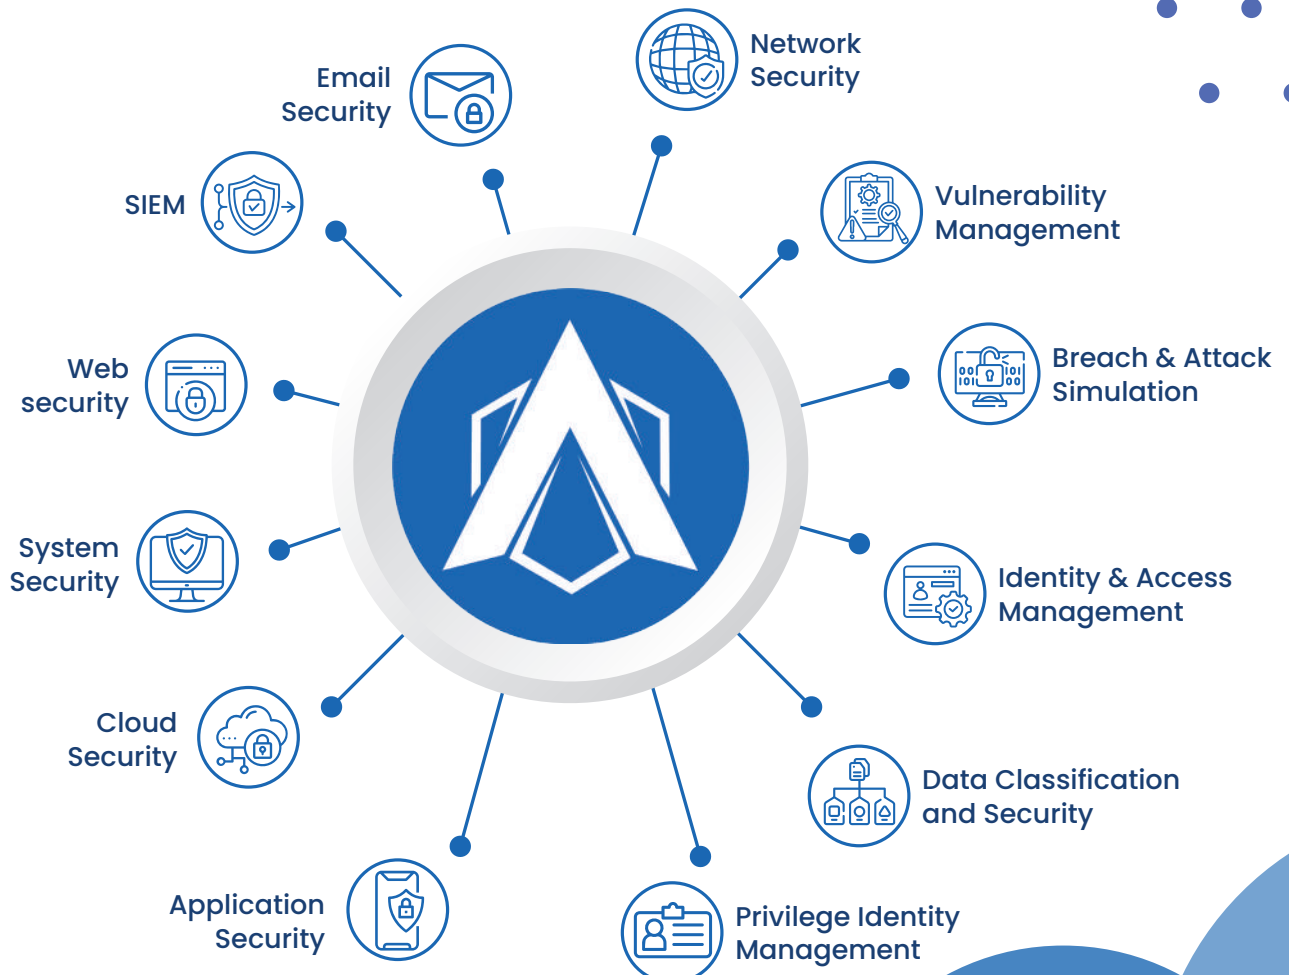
Network Security

Vulnerability Management

Breach & Attack Simulation

Identity & Access Management

Data Classification and Security

Privilege Identity Management

Application Security

Cloud Security

System Security

Web security

SIEM

Email Security